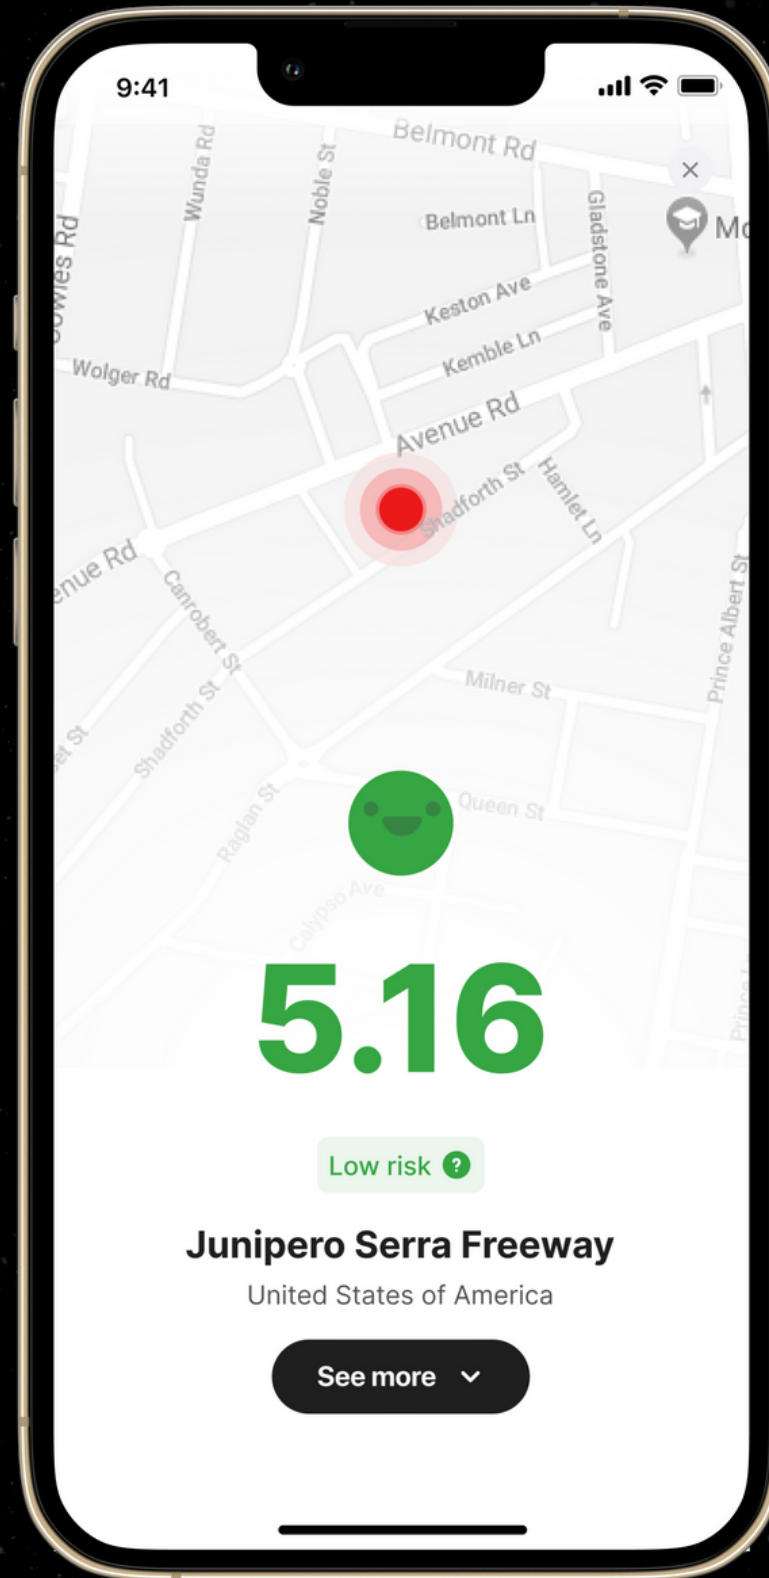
9:41

Belmont Rd
Wunda Rd
Noble St
Belmont Ln
Gladstone Ave
Mo
owies Rd
Keston Ave
Kemble Ln
Wolger Rd
Avenue Rd
Shadforth St
Hamlet Ln
enue Rd
Canrobert St
Prince Albert St
Milner St
et St
Shadforth St
Raglan St
Queen St
Calypso Ave

5.16

Low risk ?

Junipero Serra Freeway
United States of America

See more